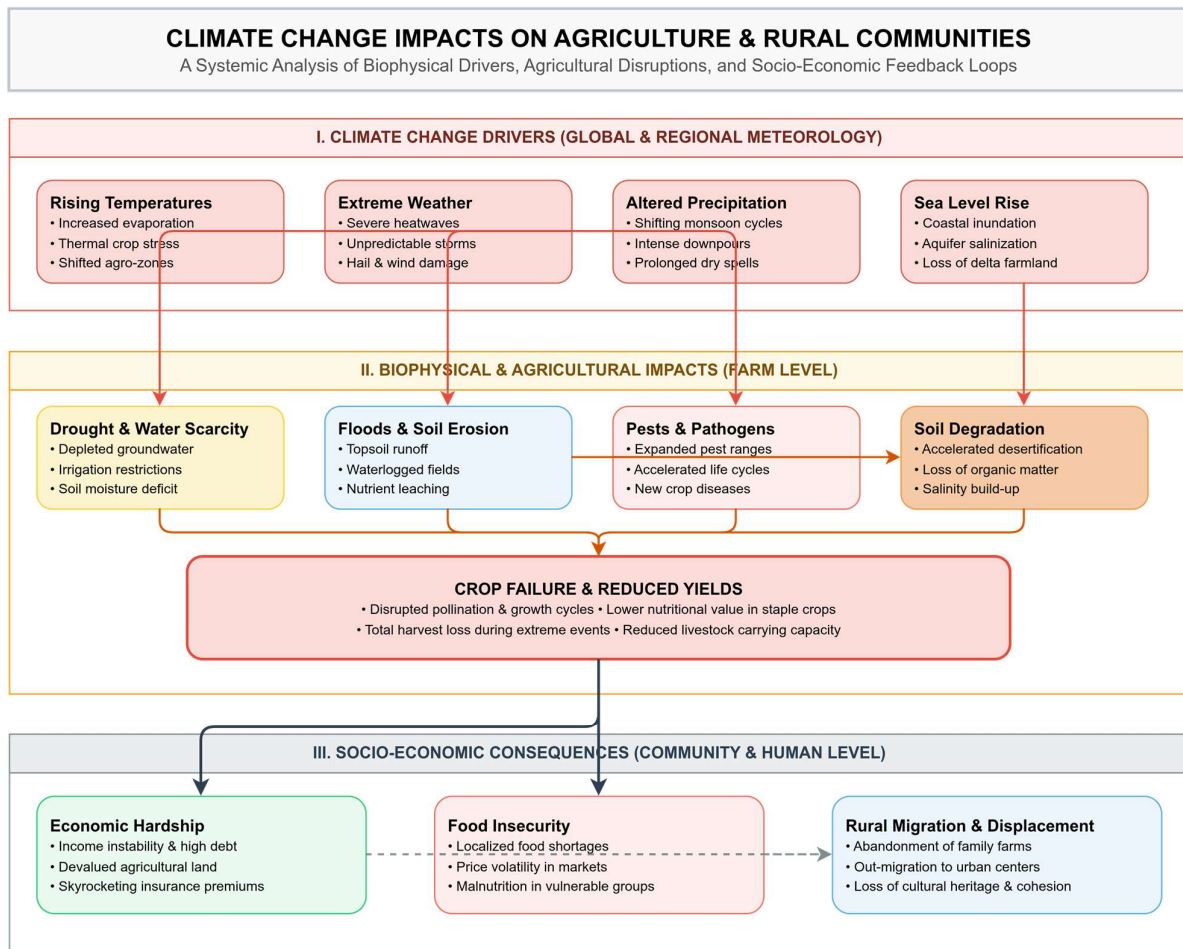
CLIMATE CHANGE IMPACTS ON AGRICULTURE & RURAL COMMUNITIES
A Systemic Analysis of Biophysical Drivers, Agricultural Disruptions, and Socio-Economic Feedback Loops

I. CLIMATE CHANGE DRIVERS (GLOBAL & REGIONAL METEOROLOGY)

Rising Temperatures
• Increased evaporation
• Thermal crop stress
• Shifted agro-zones

Extreme Weather
• Severe heatwaves
• Unpredictable storms
• Hail & wind damage

Altered Precipitation
• Shifting monsoon cycles
• Intense downpours
• Prolonged dry spells

Sea Level Rise
• Coastal inundation
• Aquifer salinization
• Loss of delta farmland

II. BIOPHYSICAL & AGRICULTURAL IMPACTS (FARM LEVEL)

Drought & Water Scarcity
• Depleted groundwater
• Irrigation restrictions
• Soil moisture deficit

Floods & Soil Erosion
• Topsoil runoff
• Waterlogged fields
• Nutrient leaching

Pests & Pathogens
• Expanded pest ranges
• Accelerated life cycles
• New crop diseases

Soil Degradation
• Accelerated desertification
• Loss of organic matter
• Salinity build-up

CROP FAILURE & REDUCED YIELDS
• Disrupted pollination & growth cycles • Lower nutritional value in staple crops
• Total harvest loss during extreme events • Reduced livestock carrying capacity

III. SOCIO-ECONOMIC CONSEQUENCES (COMMUNITY & HUMAN LEVEL)

Economic Hardship
• Income instability & high debt
• Devalued agricultural land
• Skyrocketing insurance premiums

Food Insecurity
• Localized food shortages
• Price volatility in markets
• Malnutrition in vulnerable groups

Rural Migration & Displacement
• Abandonment of family farms
• Out-migration to urban centers
• Loss of cultural heritage & cohesion